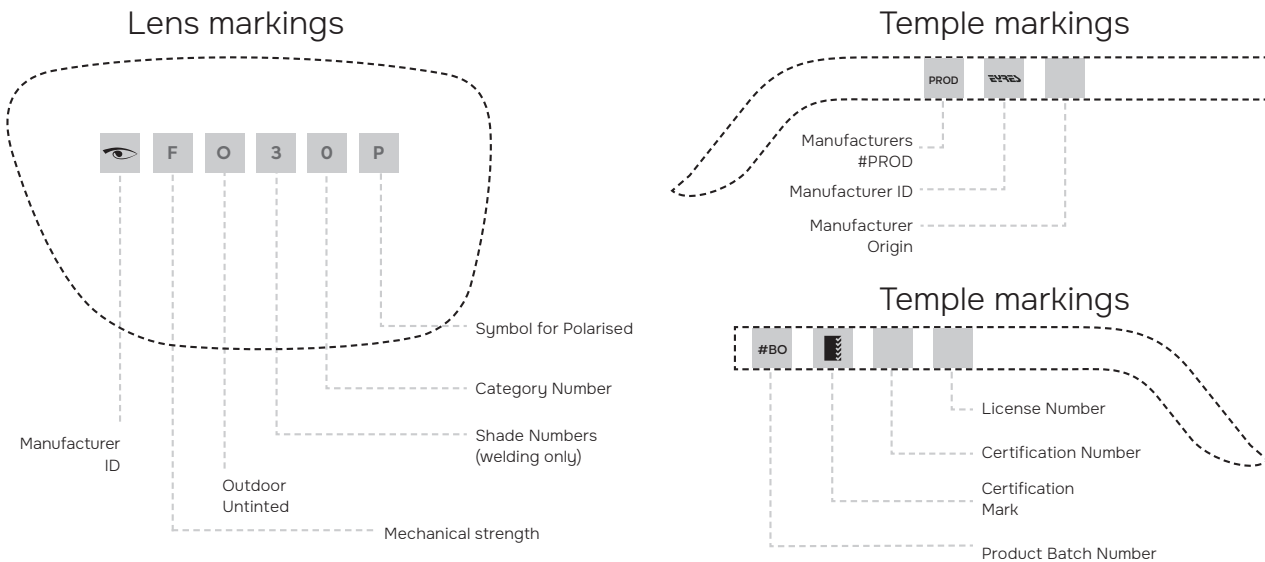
Lens markings

F O 3 0 P

Symbol for Polarised

Category Number

Shade Numbers (welding only)

Manufacturer ID

Outdoor Untinted

Mechanical strength

Temple markings

PROD

Manufacturers #PROD

Manufacturer ID

Manufacturer Origin

Temple markings

#BO

License Number

Certification Number

Certification Mark

Product Batch Number